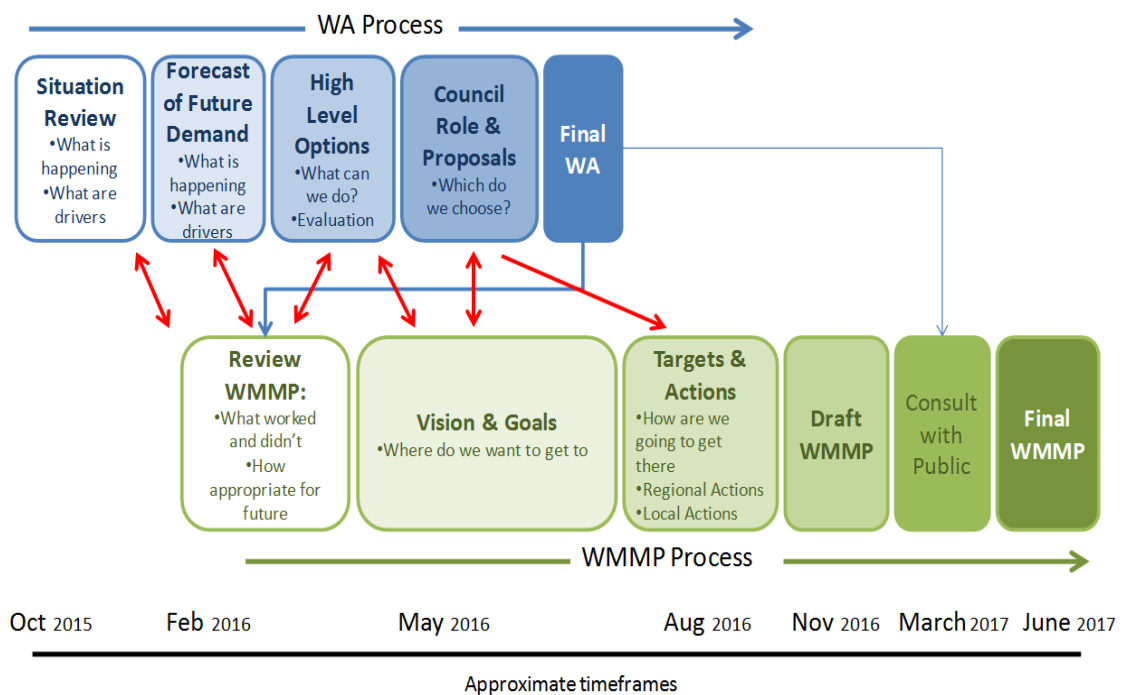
WA Process

Situation Review
•What is happening
•What are drivers

Forecast of Future Demand
•What is happening
•What are drivers

High Level Options
•What can we do?
•Evaluation

Council Role & Proposals
•Which do we choose?

Final WA

Review WMMP:
•What worked and didn't
•How appropriate for future

Vision & Goals
•Where do we want to get to

Targets & Actions
•How are we going to get there
•Regional Actions
•Local Actions

Draft WMMP

Consult with Public

Final WMMP

WMMP Process

Oct 2015 Feb 2016 May 2016 Aug 2016 Nov 2016 March 2017 June 2017

Approximate timeframes